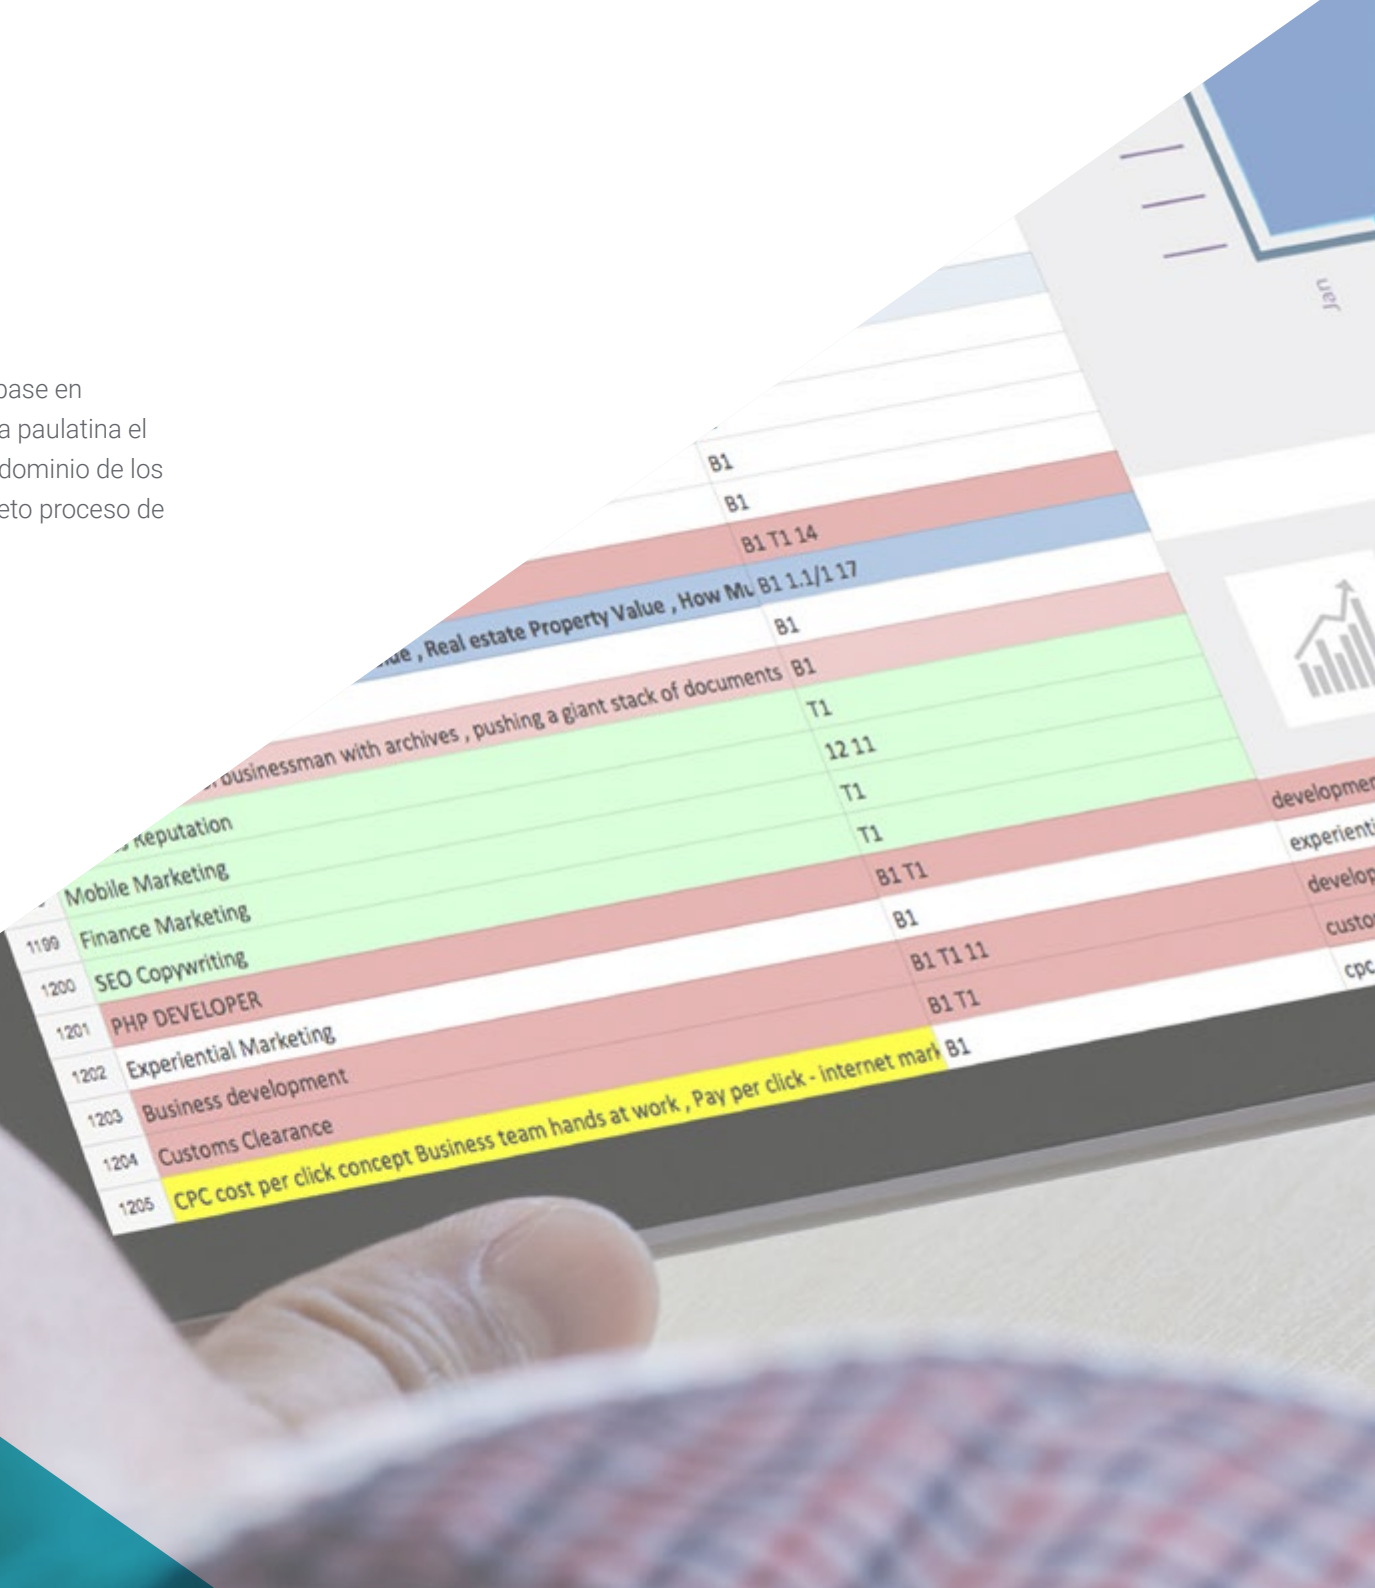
base en
a paulatina el
dominio de los
eto proceso de

uer

B1
B1
B1 T1 14
ue , Real estate Property Value , How Mu B1 1.1/1 17
B1
businessman with archives , pushing a giant stack of documents B1
T1
12 11
Reputation T1
T1
Mobile Marketing B1 T1
1199 Finance Marketing B1
1200 SEO Copywriting B1 T1 11
1201 PHP DEVELOPER B1 T1
1202 Experiential Marketing
1203 Business development
1204 Customs Clearance
1205 CPC cost per click concept Business team hands at work , Pay per click - internet mark B1

developme
experienti
develop
custo
cpc